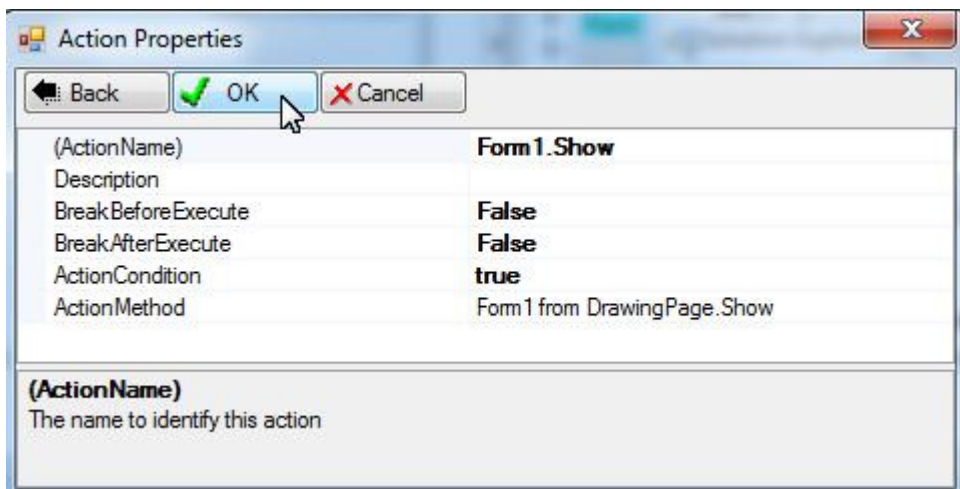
Action Properties

Back OK Cancel

| | |
|---|---|
| (ActionName) | Form1.Show |
| Description | |
| BreakBeforeExecute | False |
| BreakAfterExecute | False |
| ActionCondition | true |
| ActionMethod | Form1 from DrawingPage.Show |

(ActionName)
The name to identify this action